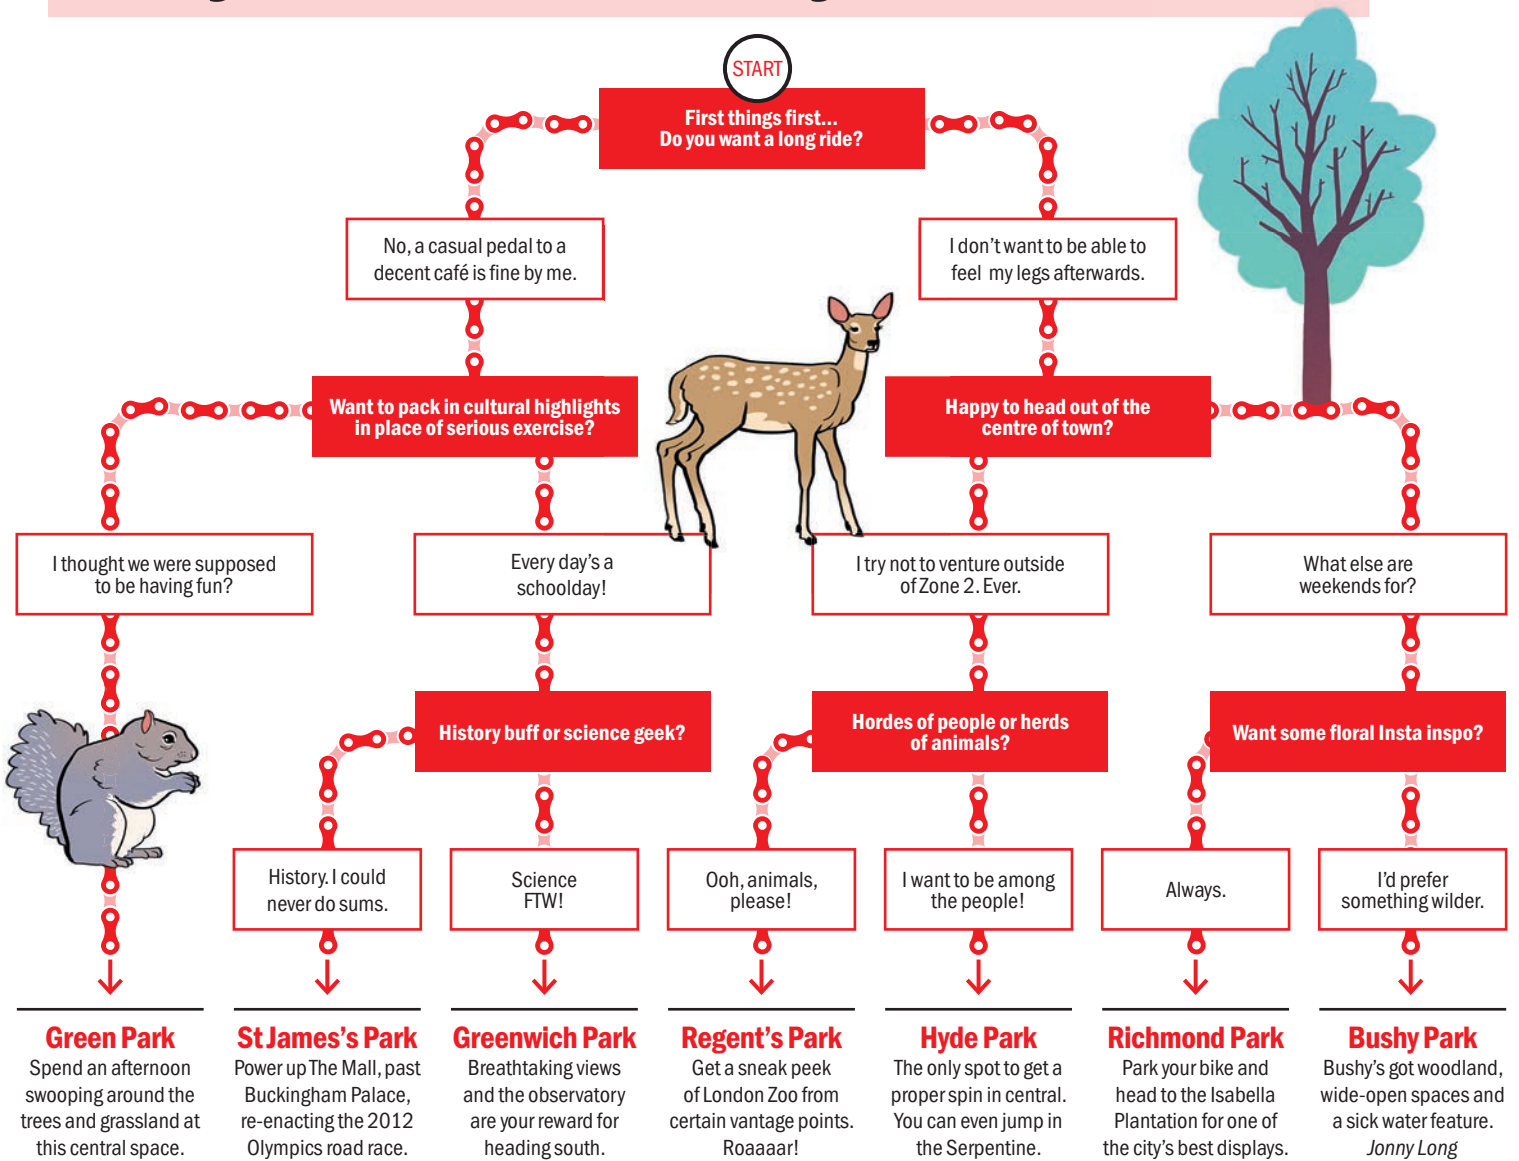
START

First things first... Do you want a long ride?

No, a casual pedal to a decent café is fine by me.

I don't want to be able to feel my legs afterwards.

Want to pack in cultural highlights in place of serious exercise?

Happy to head out of the centre of town?

I thought we were supposed to be having fun?

Every day's a schoolday!

I try not to venture outside of Zone 2. Ever.

What else are weekends for?

History buff or science geek?

Hordes of people or herds of animals?

Want some floral Insta inspo?

History. I could never do sums.

Science FTW!

Ooh, animals, please!

I want to be among the people!

Always.

I'd prefer something wilder.

Green Park
Spend an afternoon swooping around the trees and grassland at this central space.

St James's Park
Power up The Mall, past Buckingham Palace, re-enacting the 2012 Olympics road race.

Greenwich Park
Breathtaking views and the observatory are your reward for heading south.

Regent's Park
Get a sneak peek of London Zoo from certain vantage points. Roaaaar!

Hyde Park
The only spot to get a proper spin in central. You can even jump in the Serpentine.

Richmond Park
Park your bike and head to the Isabella Plantation for one of the city's best displays.

Bushy Park
Bushy's got woodland, wide-open spaces and a sick water feature.
Jonny Long